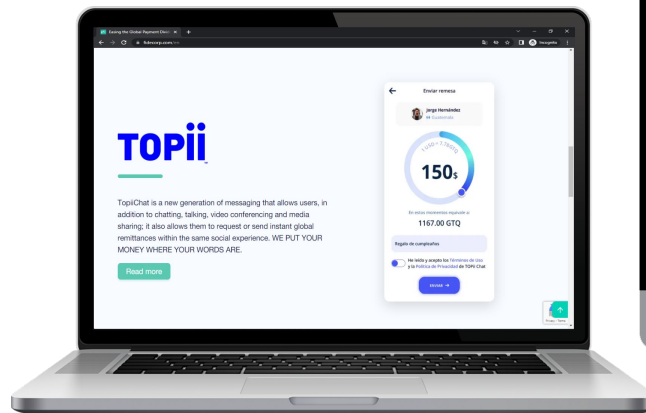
Easing the Global Payment Disc ×
fidercorp.com
Incognito

TOPii

TopiiChat is a new generation of messaging that allows users, in addition to chatting, talking, video conferencing and media sharing; it also allows them to request or send instant global remittances within the same social experience. WE PUT YOUR MONEY WHERE YOUR WORDS ARE.

Read more

Enviar remesa
Jorge Hernández
Guatemala
150$
En estos momentos equivale a:
1167.00 GTQ
Regalo de cumpleaños
He leído y acepto los Términos de uso y la Política de Privacidad de TOPii Chat
ENVIAR →